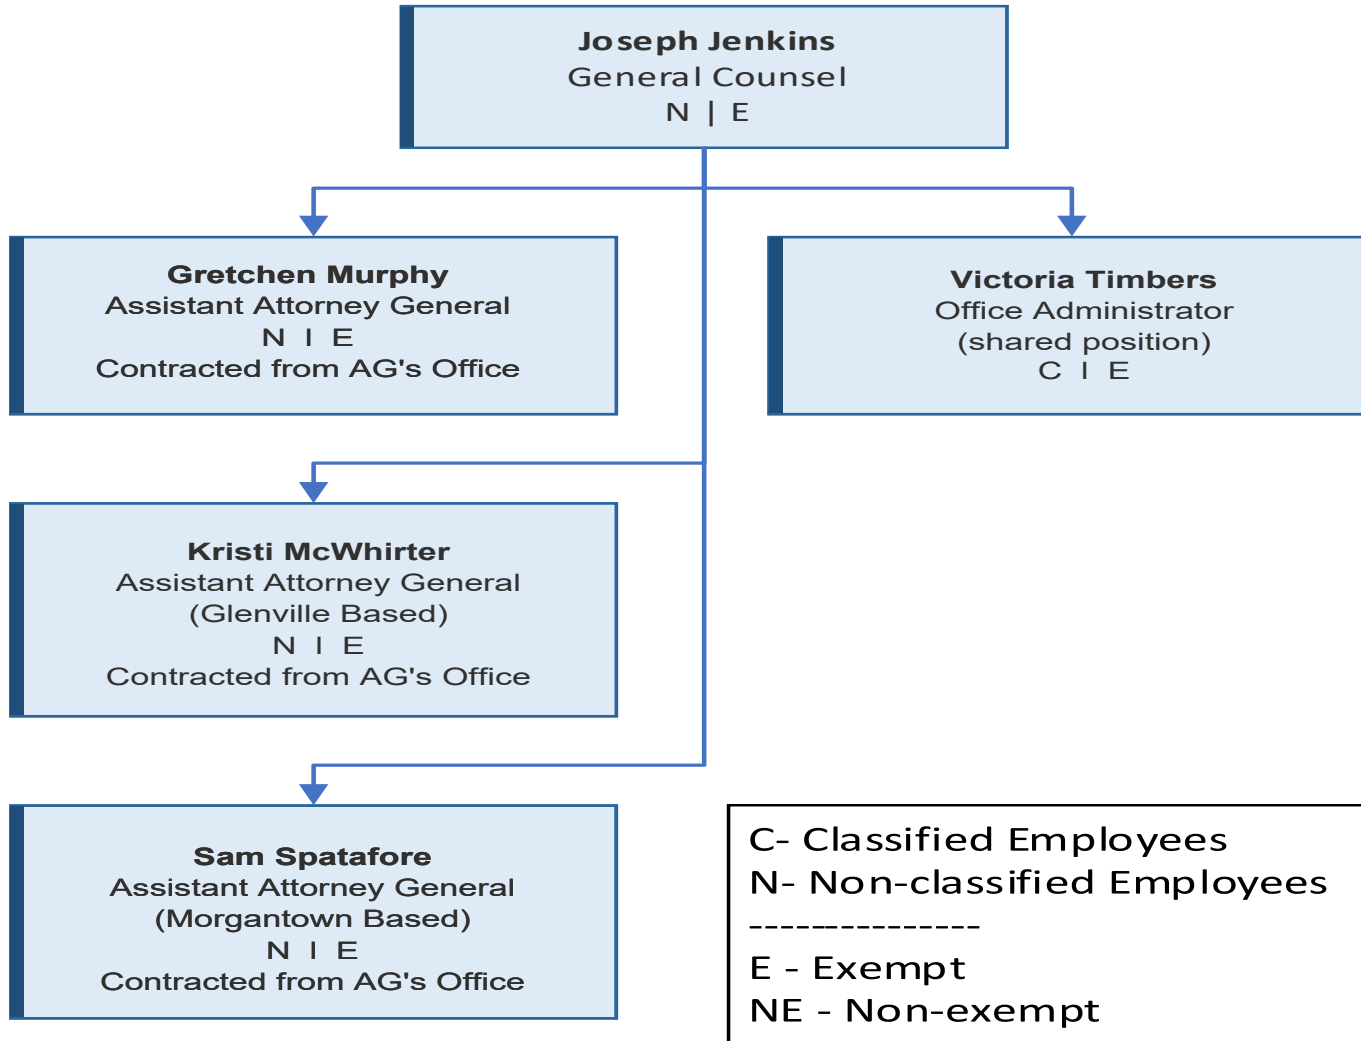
Joseph Jenkins
General Counsel
N | E

Gretchen Murphy
Assistant Attorney General
N I E
Contracted from AG's Office

Victoria Timbers
Office Administrator
(shared position)
C I E

Kristi McWhirter
Assistant Attorney General
(Glenville Based)
N I E
Contracted from AG's Office

Sam Spatafore
Assistant Attorney General
(Morgantown Based)
N I E
Contracted from AG's Office

C- Classified Employees
N- Non-classified Employees
---------------
E - Exempt
NE - Non-exempt